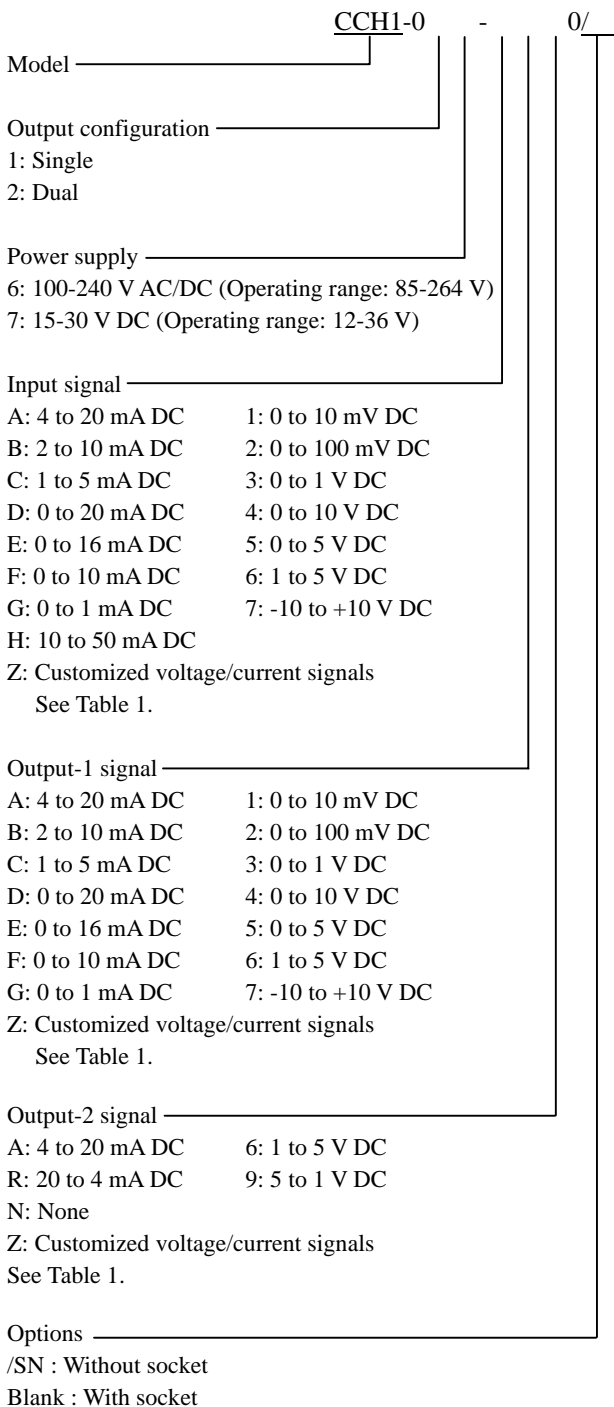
CCH1-0 - 0/

Model

Output configuration
1: Single
2: Dual

Power supply
6: 100-240 V AC/DC (Operating range: 85-264 V)
7: 15-30 V DC (Operating range: 12-36 V)

Input signal
A: 4 to 20 mA DC 1: 0 to 10 mV DC
B: 2 to 10 mA DC 2: 0 to 100 mV DC
C: 1 to 5 mA DC 3: 0 to 1 V DC
D: 0 to 20 mA DC 4: 0 to 10 V DC
E: 0 to 16 mA DC 5: 0 to 5 V DC
F: 0 to 10 mA DC 6: 1 to 5 V DC
G: 0 to 1 mA DC 7: -10 to +10 V DC
H: 10 to 50 mA DC
Z: Customized voltage/current signals
See Table 1.

Output-1 signal
A: 4 to 20 mA DC 1: 0 to 10 mV DC
B: 2 to 10 mA DC 2: 0 to 100 mV DC
C: 1 to 5 mA DC 3: 0 to 1 V DC
D: 0 to 20 mA DC 4: 0 to 10 V DC
E: 0 to 16 mA DC 5: 0 to 5 V DC
F: 0 to 10 mA DC 6: 1 to 5 V DC
G: 0 to 1 mA DC 7: -10 to +10 V DC
Z: Customized voltage/current signals
See Table 1.

Output-2 signal
A: 4 to 20 mA DC 6: 1 to 5 V DC
R: 20 to 4 mA DC 9: 5 to 1 V DC
N: None
Z: Customized voltage/current signals
See Table 1.

Options
/SN : Without socket
Blank : With socket